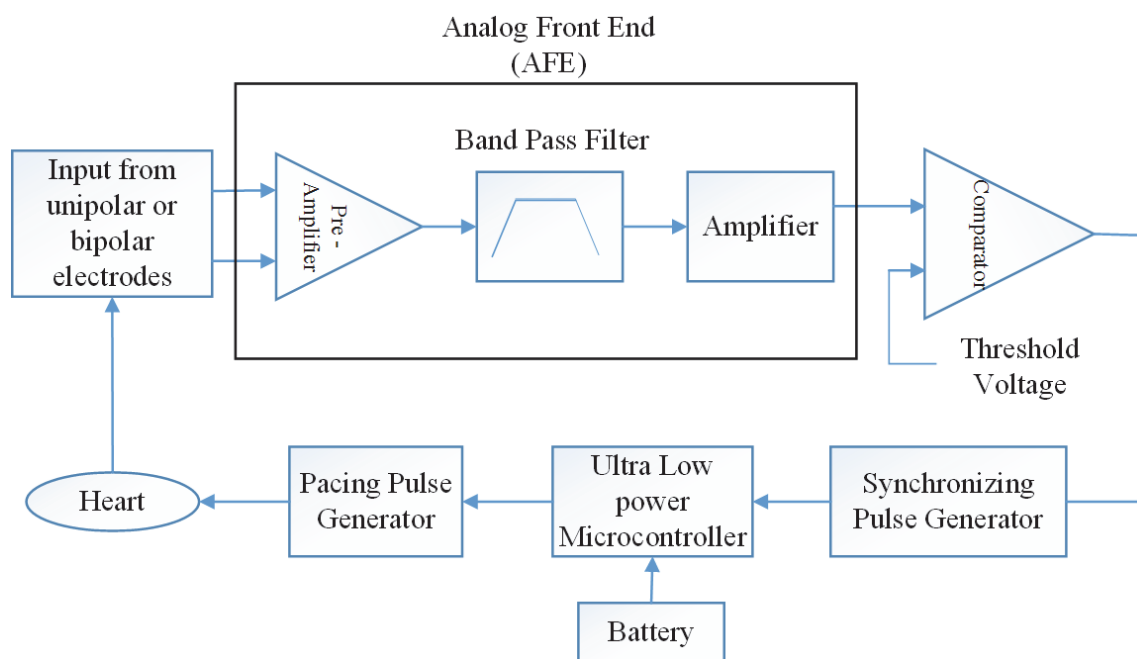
Analog Front End
(AFE)

Band Pass Filter

Input from unipolar or bipolar electrodes

Pre - Amplifier

Amplifier

Comparator

Threshold Voltage

Heart

Pacing Pulse Generator

Ultra Low power Microcontroller

Synchronizing Pulse Generator

Battery